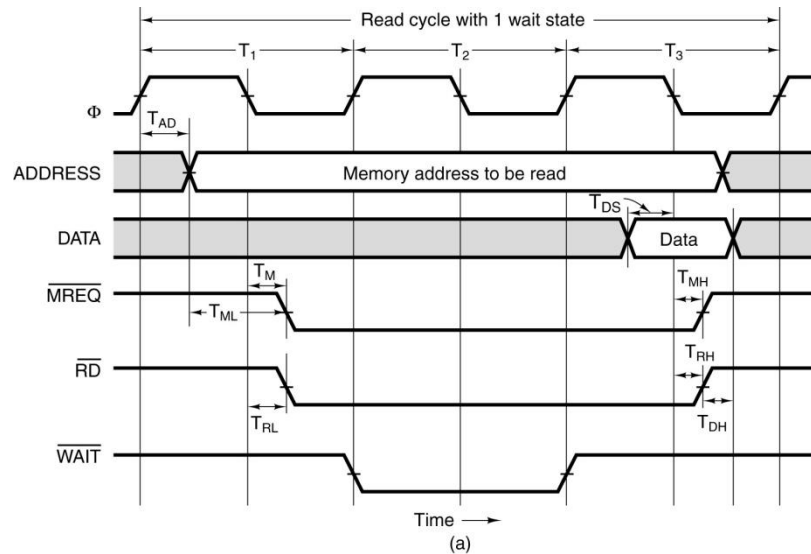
Read cycle with 1 wait state

$T_1$

$T_2$

$T_3$

Φ

$T_{AD}$

ADDRESS

Memory address to be read

$T_{DS}$

DATA

Data

$T_M$

$T_{MH}$

$\overline{MREQ}$

$T_{ML}$

$T_{RH}$

$\overline{RD}$

$T_{RL}$

$T_{DH}$

$\overline{WAIT}$

Time

(a)